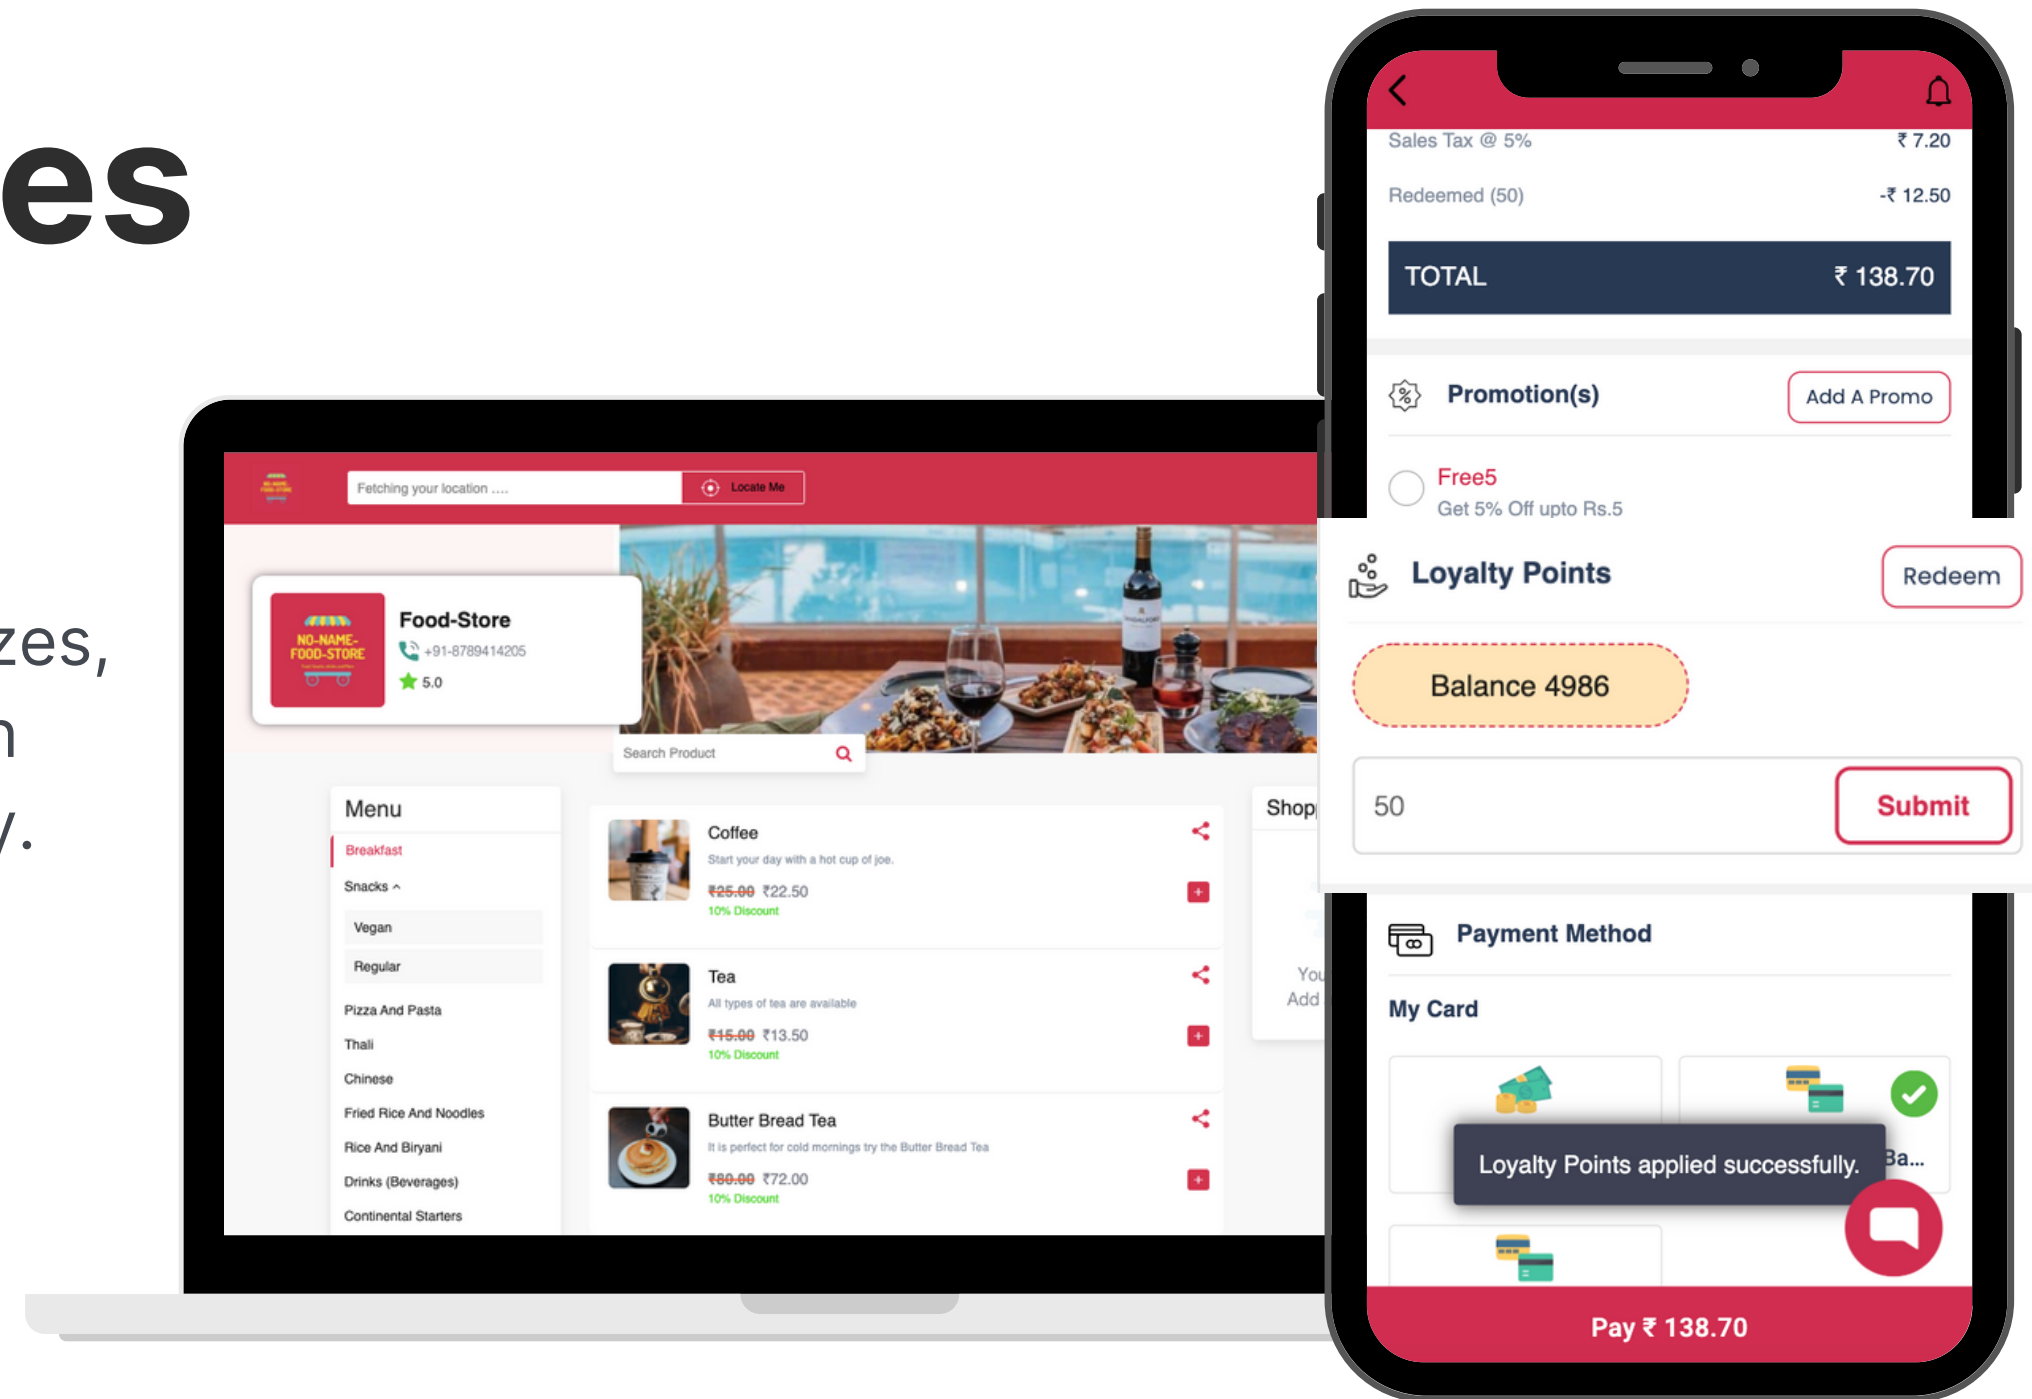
es

zes,
n
/.

Fetching your location ....
Locate Me

NO-NAME-FOOD-STORE
Food-Store
+91-8789414205
5.0

Search Product

Menu
Breakfast
Snacks
Vegan
Regular
Pizza And Pasta
Thali
Chinese
Fried Rice And Noodles
Rice And Biryani
Drinks (Beverages)
Continental Starters

Coffee
Start your day with a hot cup of joe.
~~₹25.00~~ ₹22.50
10% Discount

Tea
All types of tea are available
~~₹15.00~~ ₹13.50
10% Discount

Butter Bread Tea
It is perfect for cold mornings try the Butter Bread Tea
~~₹80.00~~ ₹72.00
10% Discount

Shop
You
Add

Sales Tax @ 5% ₹ 7.20
Redeemed (50) -₹ 12.50
TOTAL ₹ 138.70

Promotion(s)
Add A Promo
Free5
Get 5% Off upto Rs.5

Loyalty Points
Redeem
Balance 4986
50
Submit

Payment Method
My Card
Ba...
Loyalty Points applied successfully.

Pay ₹ 138.70